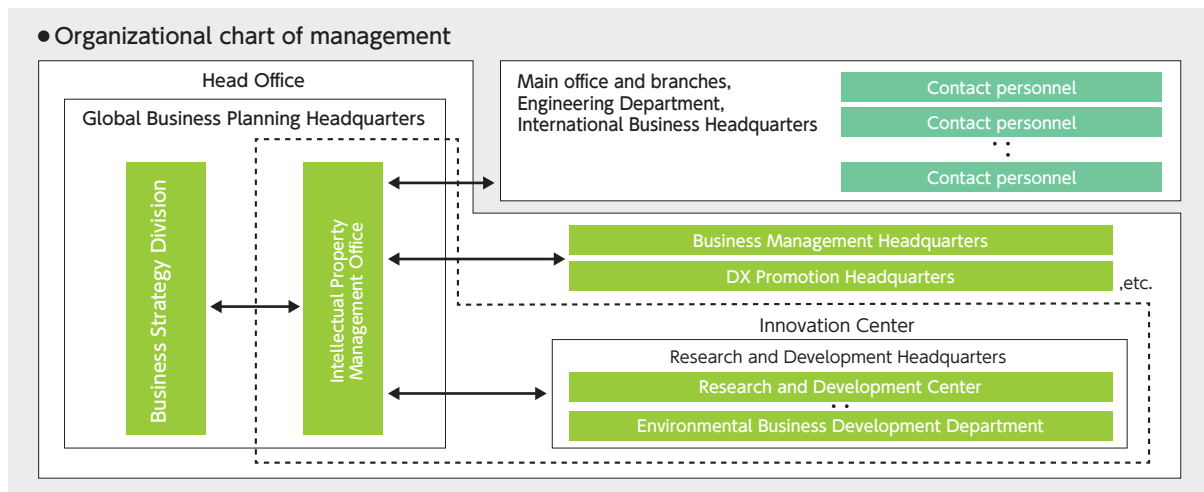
●Organizational chart of management

Head Office

Global Business Planning Headquarters

Business Strategy Division

Intellectual Property Management Office

Main office and branches, Engineering Department, International Business Headquarters

Contact personnel

Contact personnel

Contact personnel

Business Management Headquarters

DX Promotion Headquarters

,etc.

Innovation Center

Research and Development Headquarters

Research and Development Center

Environmental Business Development Department